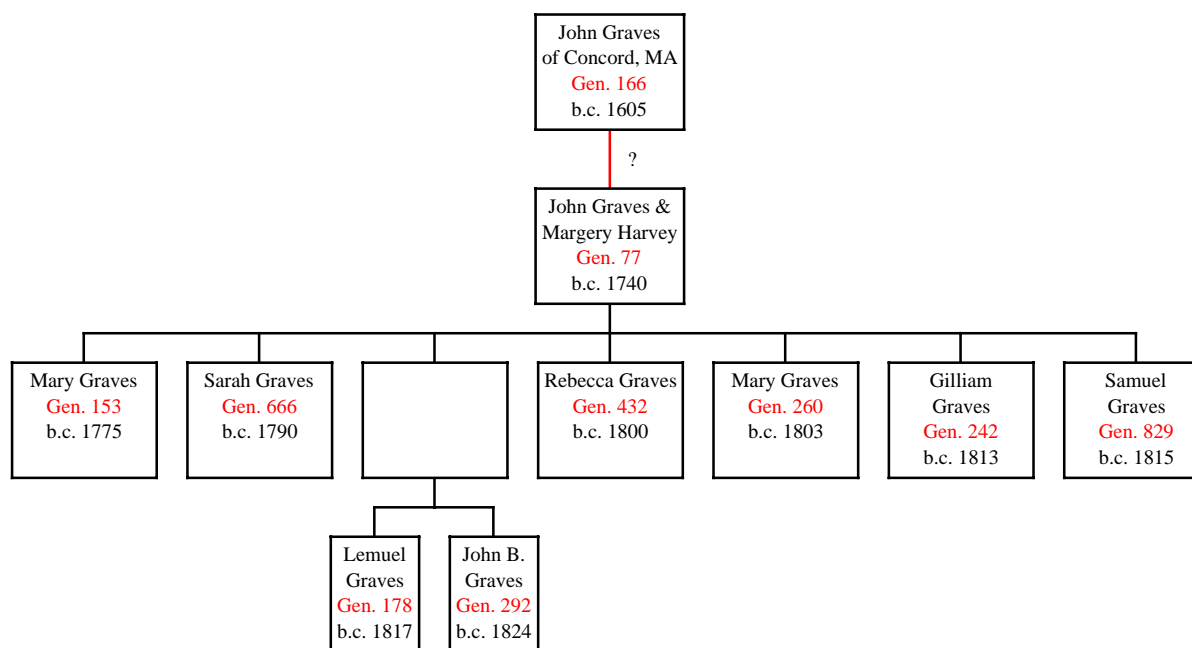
John Graves
of Concord, MA
Gen. 166
b.c. 1605

?

John Graves &
Margery Harvey
Gen. 77
b.c. 1740

Mary Graves
Gen. 153
b.c. 1775

Sarah Graves
Gen. 666
b.c. 1790

Rebecca Graves
Gen. 432
b.c. 1800

Mary Graves
Gen. 260
b.c. 1803

Gilliam
Graves
Gen. 242
b.c. 1813

Samuel
Graves
Gen. 829
b.c. 1815

Lemuel
Graves
Gen. 178
b.c. 1817

John B.
Graves
Gen. 292
b.c. 1824